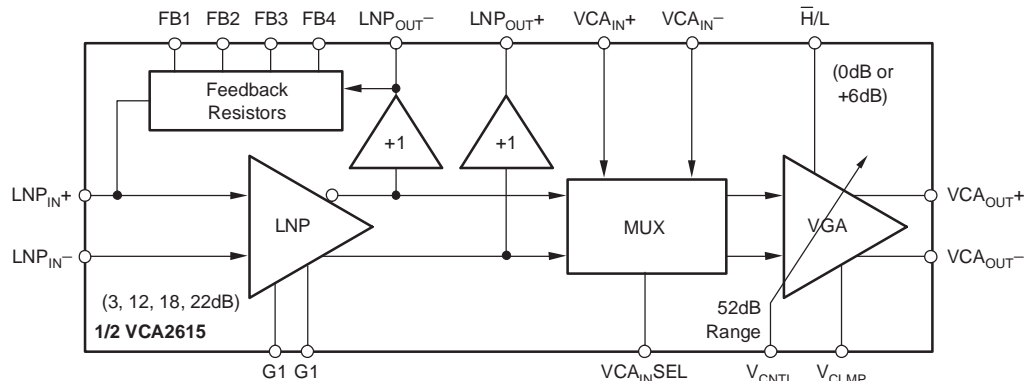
FB1 FB2 FB3 FB4 $LNP_{OUT}-$ $LNP_{OUT}+$ $VCA_{IN}+$ $VCA_{IN}-$ $\overline{H}/L$

Feedback Resistors

(0dB or +6dB)

+1

+1

$LNP_{IN}+$

$LNP_{IN}-$

LNP

MUX

VGA

$VCA_{OUT}+$

$VCA_{OUT}-$

(3, 12, 18, 22dB)

52dB Range

1/2 VCA2615

G1 G1

$VCA_{IN}SEL$

$V_{CNTL}$

$V_{CLMP}$